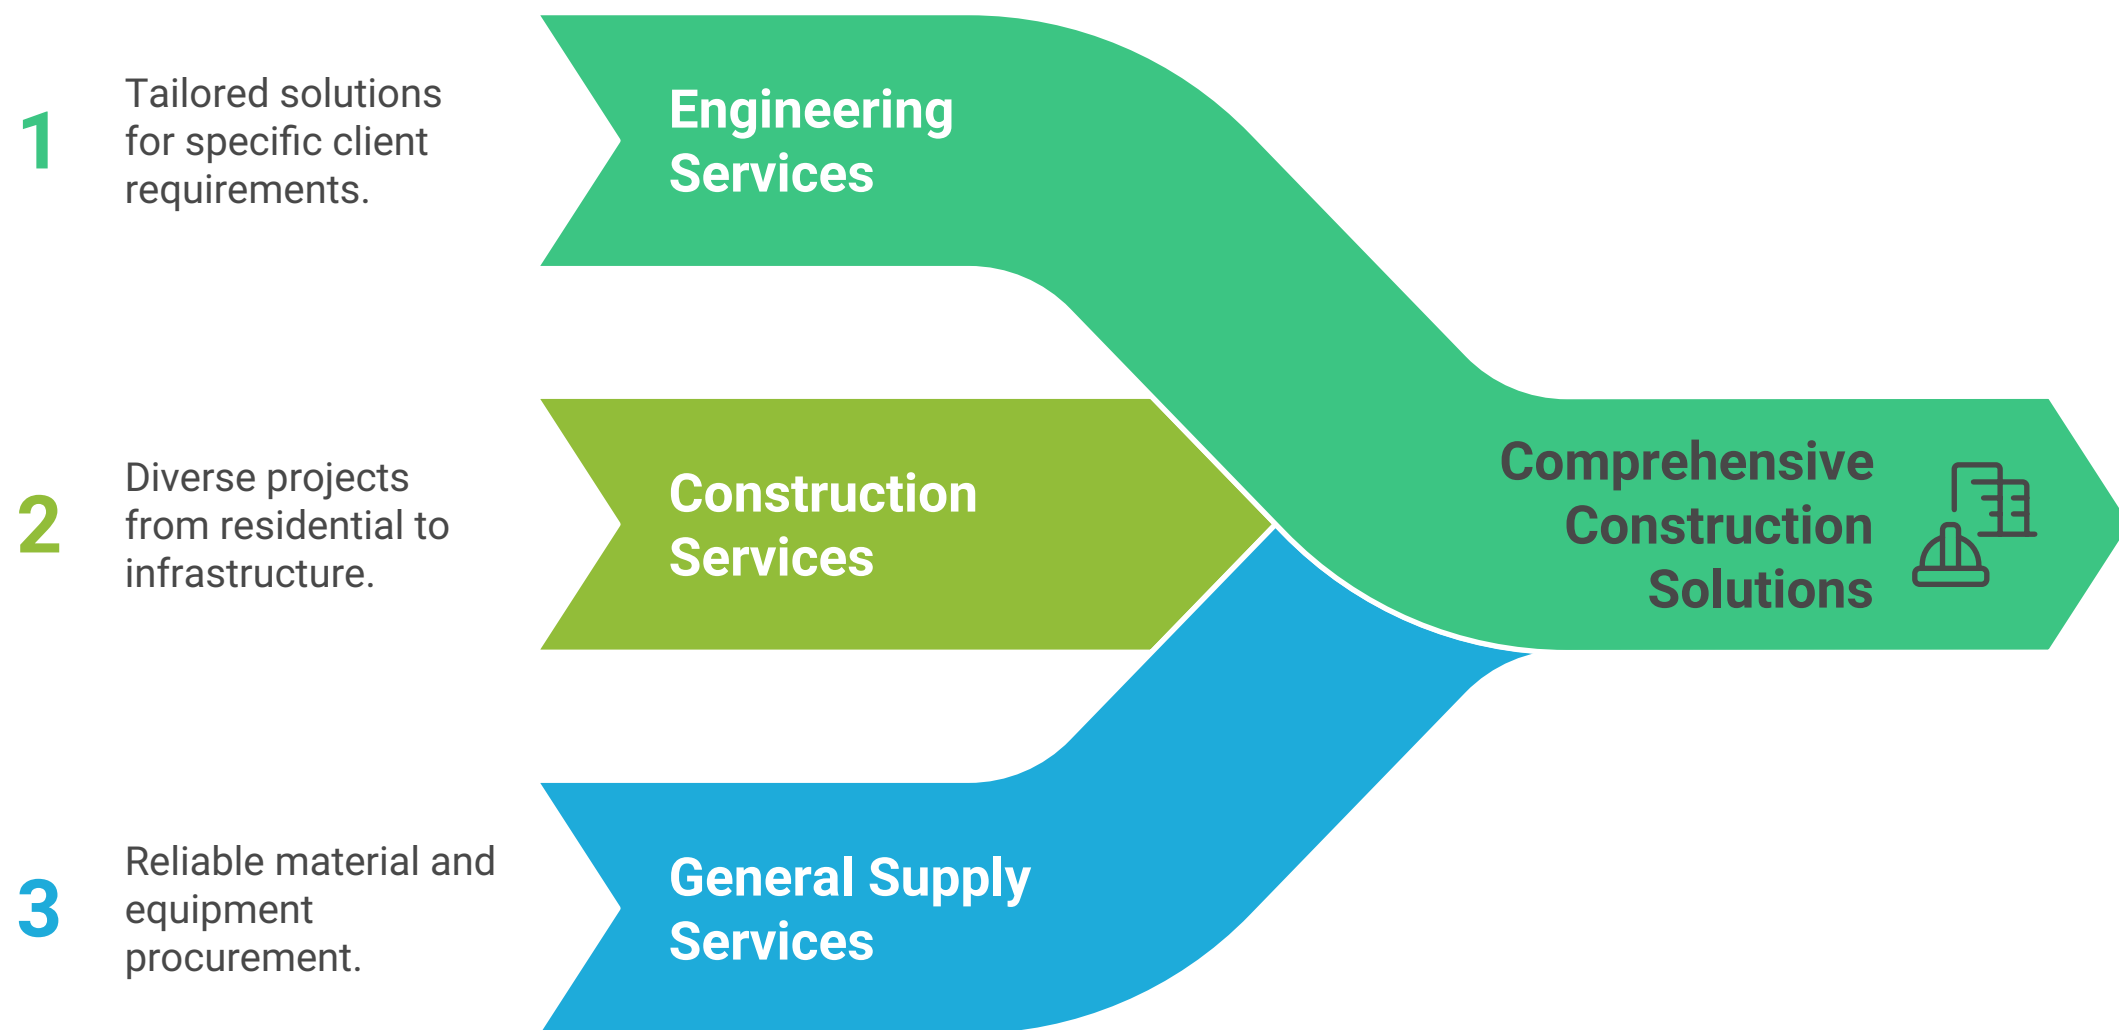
1 Tailored solutions for specific client requirements.

Engineering Services

2 Diverse projects from residential to infrastructure.

Construction Services

3 Reliable material and equipment procurement.

General Supply Services

Comprehensive Construction Solutions